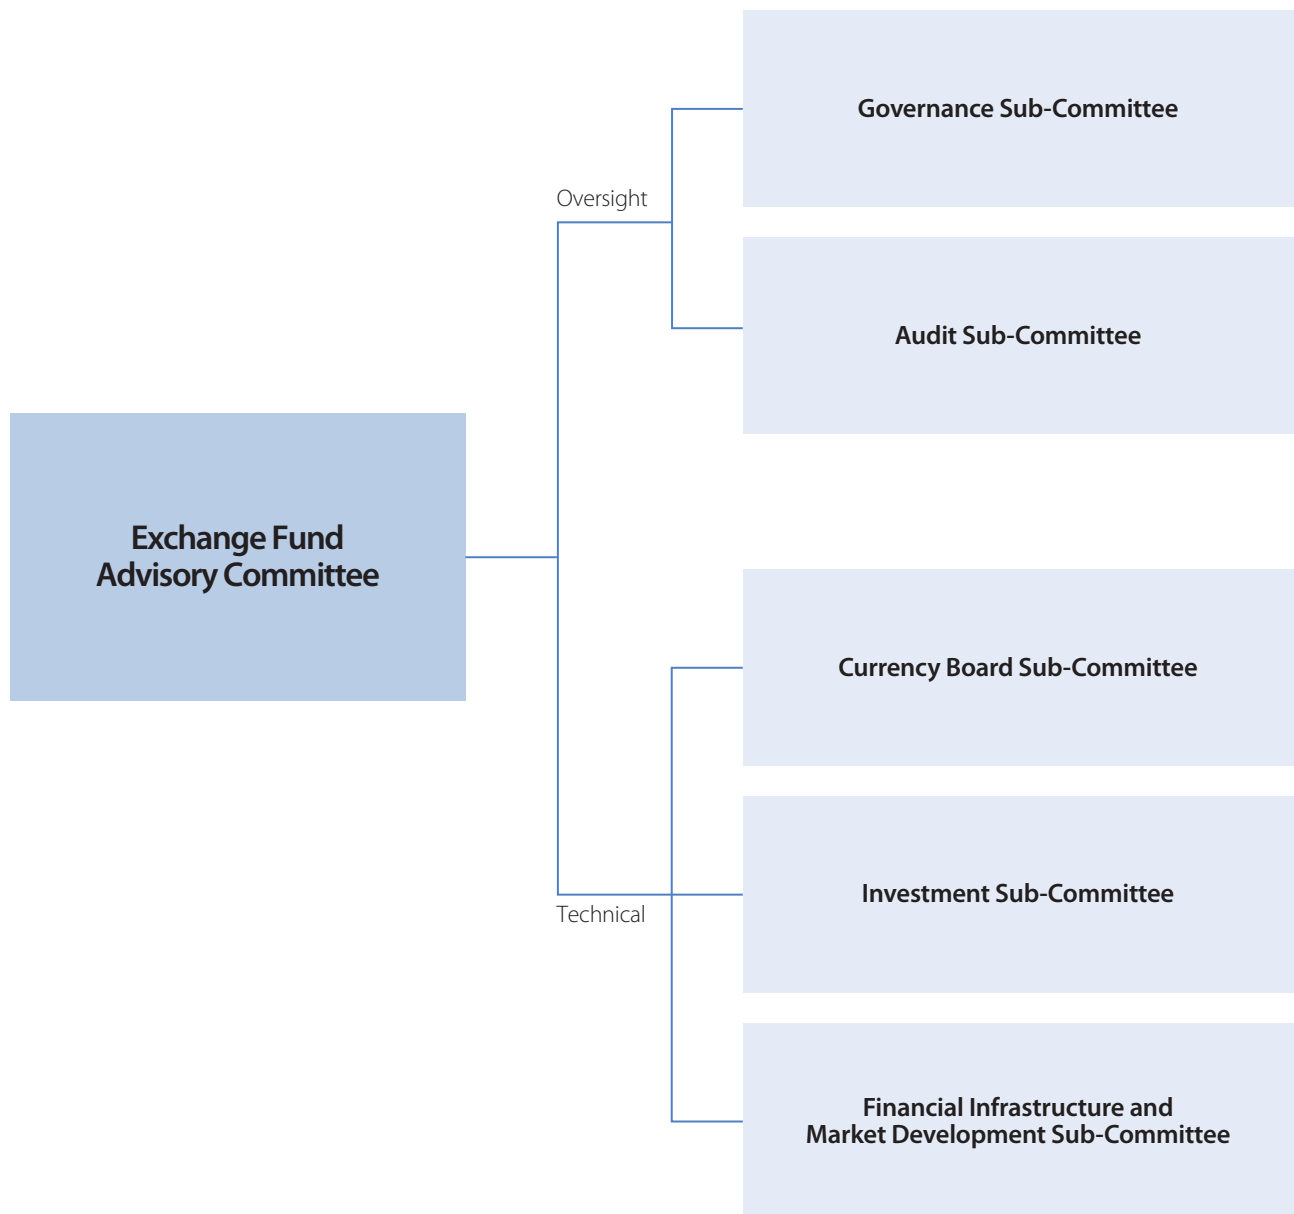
Exchange Fund Advisory Committee

Oversight

Governance Sub-Committee

Audit Sub-Committee

Technical

Currency Board Sub-Committee

Investment Sub-Committee

Financial Infrastructure and Market Development Sub-Committee